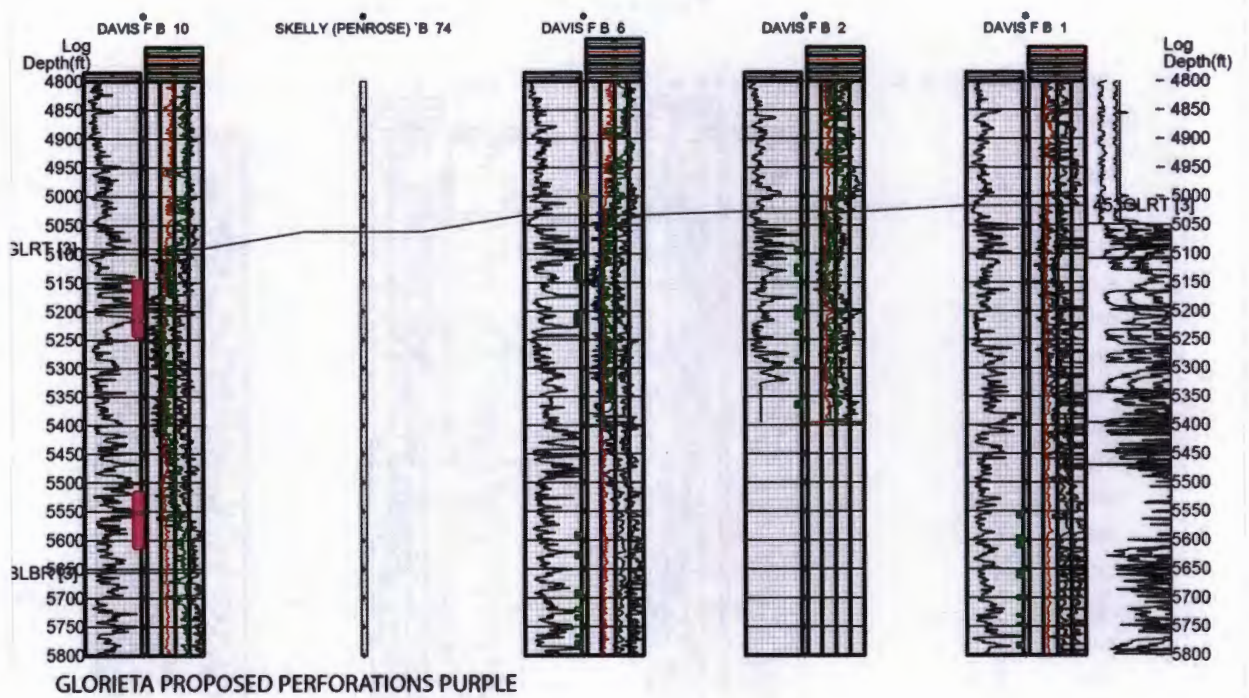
DAVIS F B 10
SKELLY (PENROSE) 'B 74
DAVIS F B 6
DAVIS F B 2
DAVIS F B 1

Log Depth(ft)
4800
4850
4900
4950
5000
5050
GLRT [3]
5100
5150
5200
5250
5300
5350
5400
5450
5500
5550
5600
BLBR [3]
5650
5700
5750
5800

Log Depth(ft)
4800
4850
4900
4950
5000
453GLRT [3]
5050
5100
5150
5200
5250
5300
5350
5400
5450
5500
5550
5600
5650
5700
5750
5800

GLORIETA PROPOSED PERFORATIONS PURPLE